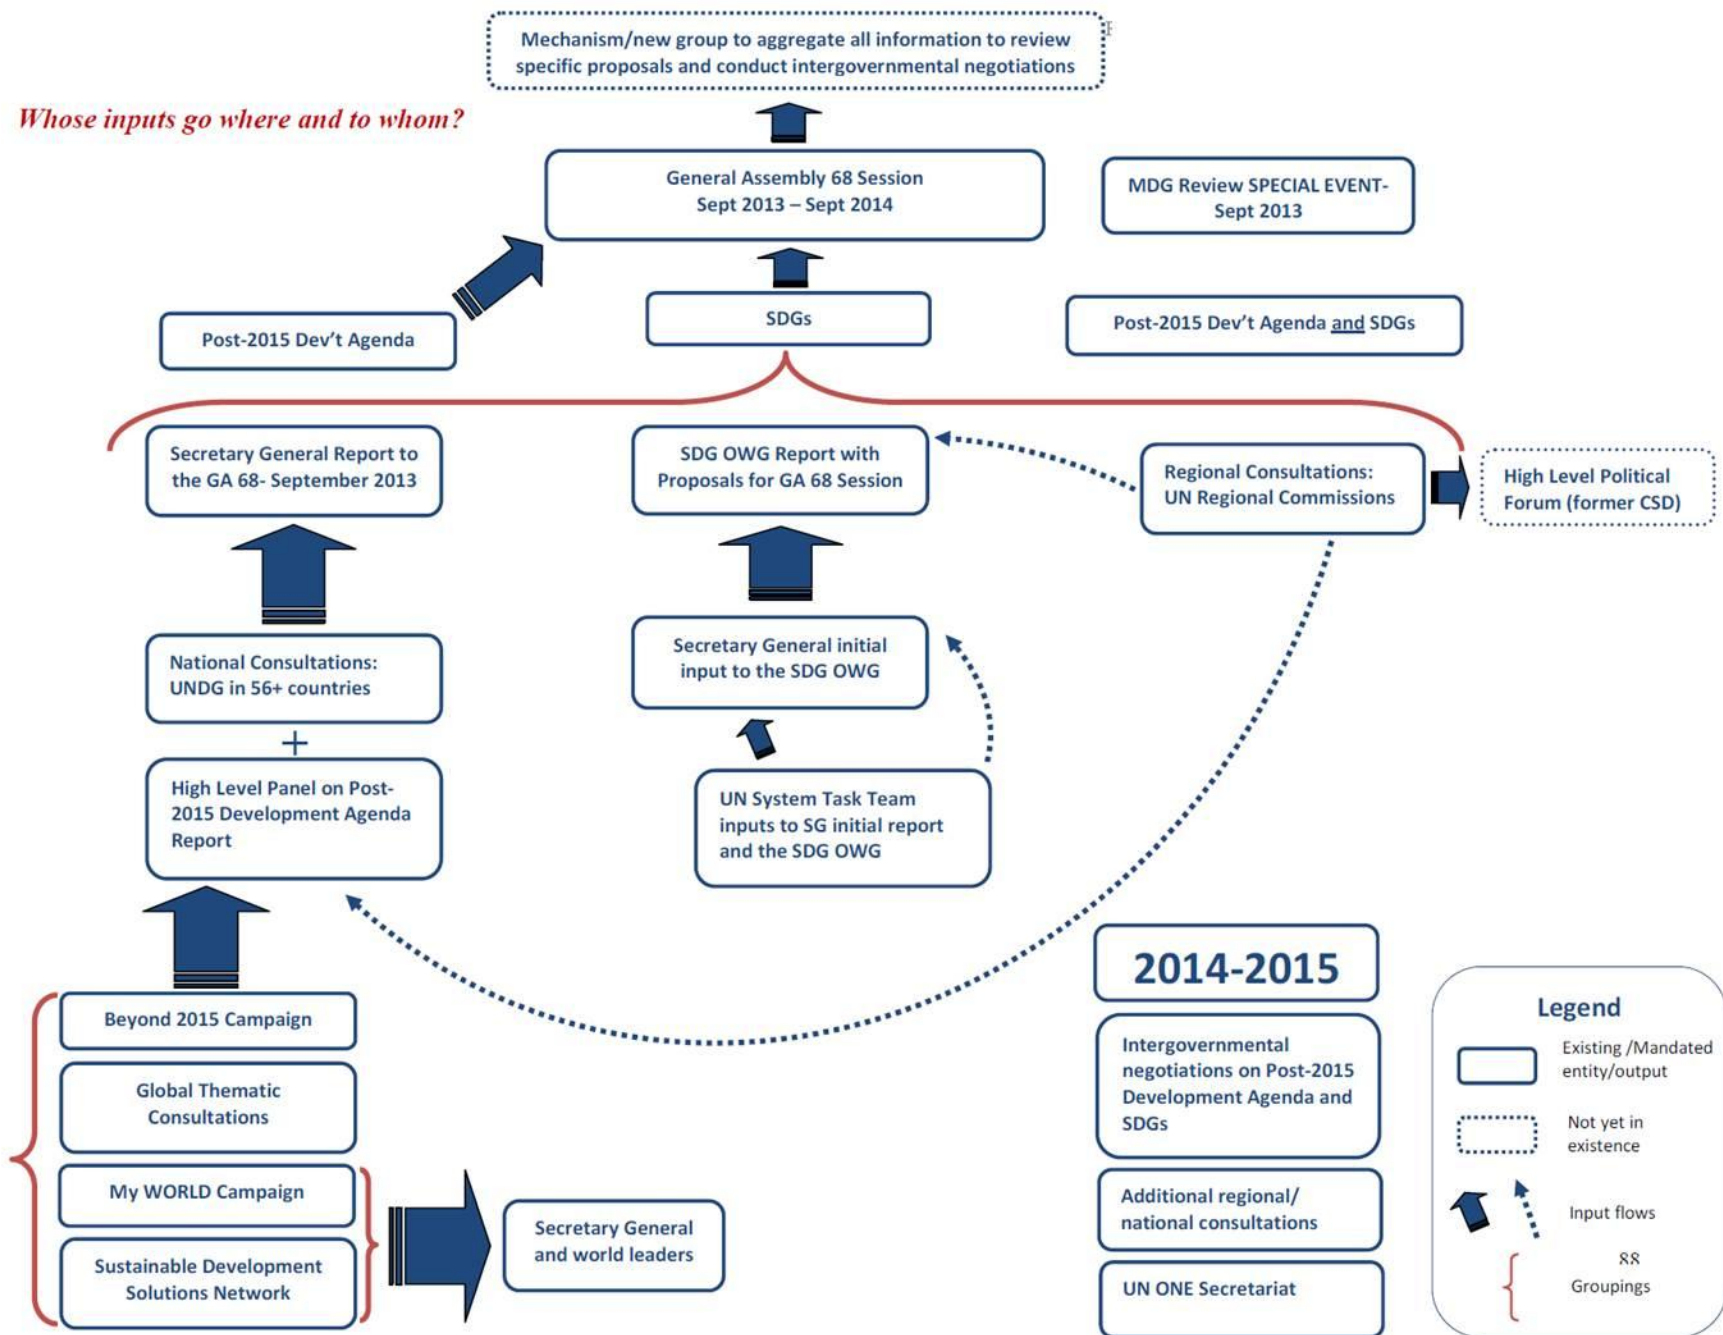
Mechanism/new group to aggregate all information to review specific proposals and conduct intergovernmental negotiations

Whose inputs go where and to whom?

General Assembly 68 Session
Sept 2013 – Sept 2014

MDG Review SPECIAL EVENT- Sept 2013

Post-2015 Dev't Agenda

SDGs

Post-2015 Dev't Agenda and SDGs

Secretary General Report to the GA 68- September 2013

SDG OWG Report with Proposals for GA 68 Session

Regional Consultations: UN Regional Commissions

High Level Political Forum (former CSD)

National Consultations: UNDG in 56+ countries

+

Secretary General initial input to the SDG OWG

High Level Panel on Post-2015 Development Agenda Report

UN System Task Team inputs to SG initial report and the SDG OWG

2014-2015

Beyond 2015 Campaign

Global Thematic Consultations

My WORLD Campaign

Sustainable Development Solutions Network

Secretary General and world leaders

Intergovernmental negotiations on Post-2015 Development Agenda and SDGs

Additional regional/ national consultations

UN ONE Secretariat

Legend

Existing /Mandated entity/output

Not yet in existence

Input flows

88

Groupings